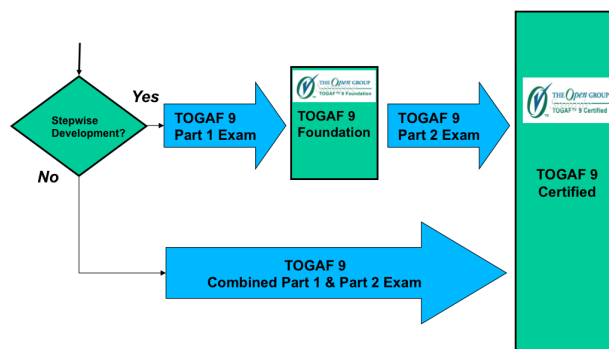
Stepwise Development?

Yes

TOGAF 9 Part 1 Exam

THE Open GROUP
TOGAF™ 9 Foundation

TOGAF 9 Foundation

TOGAF 9 Part 2 Exam

THE Open GROUP
TOGAF™ 9 Certified

TOGAF 9 Certified

No

TOGAF 9
Combined Part 1 & Part 2 Exam